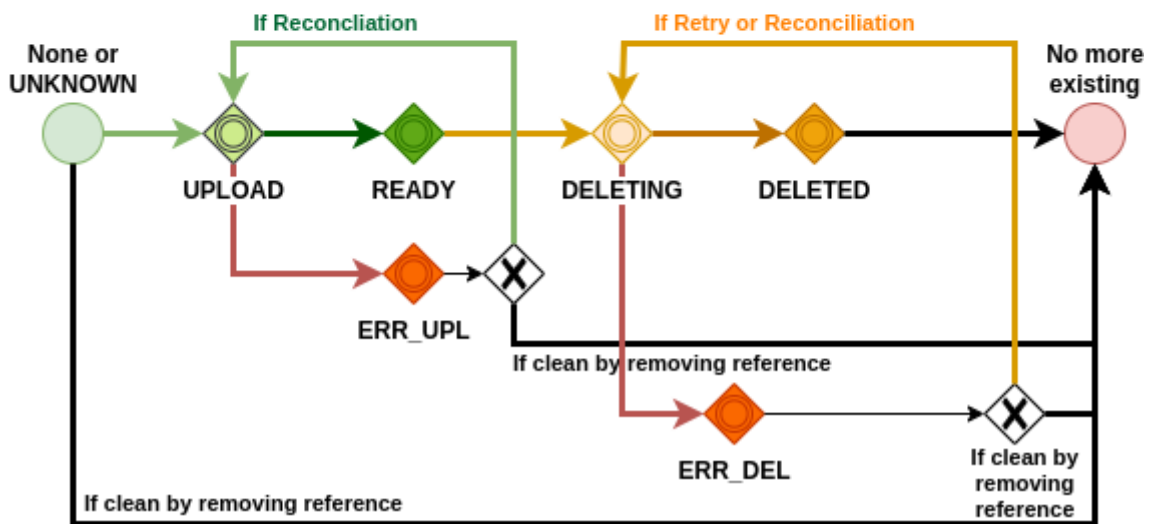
If Reconcliation

If Retry or Reconciliation

None or UNKNOWN

No more existing

UPLOAD

READY

DELETING

DELETED

ERR_UPL

If clean by removing reference

ERR_DEL

If clean by removing reference

If clean by removing reference